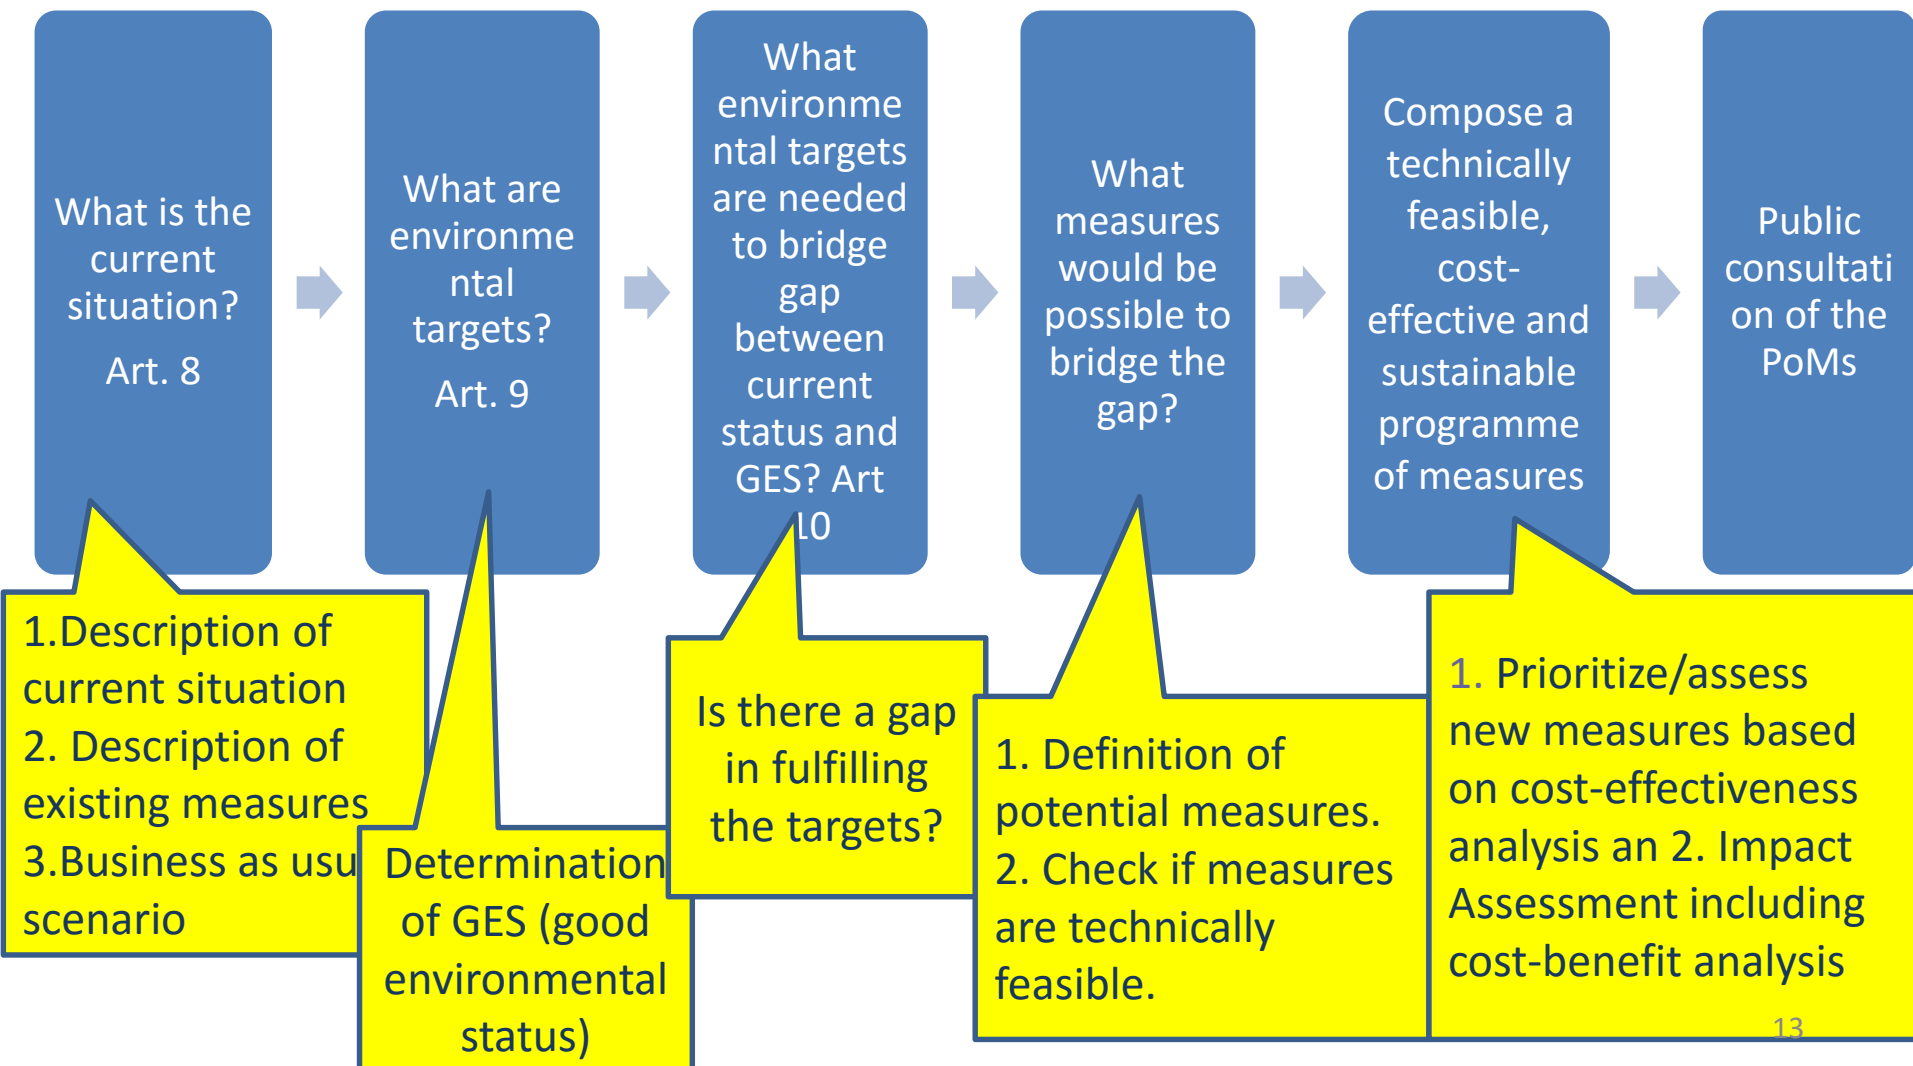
What is the current situation?
Art. 8

What are environmental targets?
Art. 9

What environmental targets are needed to bridge gap between current status and GES? Art 10

What measures would be possible to bridge the gap?

Compose a technically feasible, cost-effective and sustainable programme of measures

Public consultation of the PoMs

1.Description of current situation
2. Description of existing measures
3.Business as usu scenario

Determination of GES (good environmental status)

Is there a gap in fulfilling the targets?

1. Definition of potential measures.
2. Check if measures are technically feasible.

1. Prioritize/assess new measures based on cost-effectiveness analysis an 2. Impact Assessment including cost-benefit analysis

13